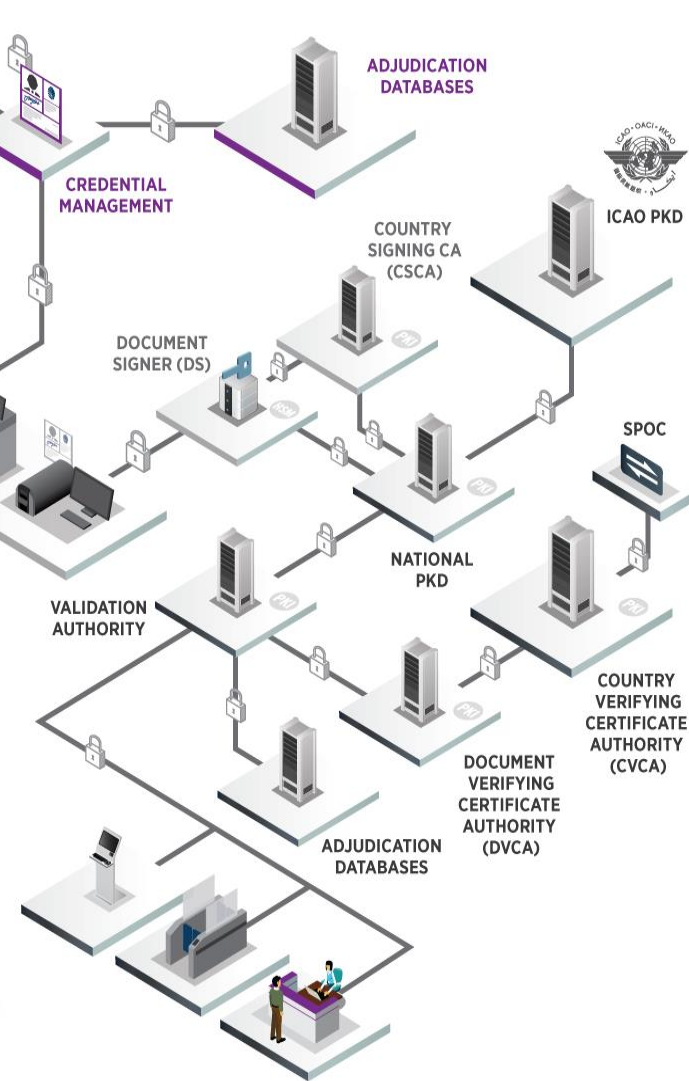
ADJUDICATION DATABASES

CREDENTIAL MANAGEMENT

ICAO · OACI · ИКАО

ICAO PKD

COUNTRY SIGNING CA (CSCA)

PKI

DOCUMENT SIGNER (DS)

HSM

SPOC

PKI

NATIONAL PKD

VALIDATION AUTHORITY

PKI

PKI

PKI

COUNTRY VERIFYING CERTIFICATE AUTHORITY (CVCA)

DOCUMENT VERIFYING CERTIFICATE AUTHORITY (DVCA)

ADJUDICATION DATABASES